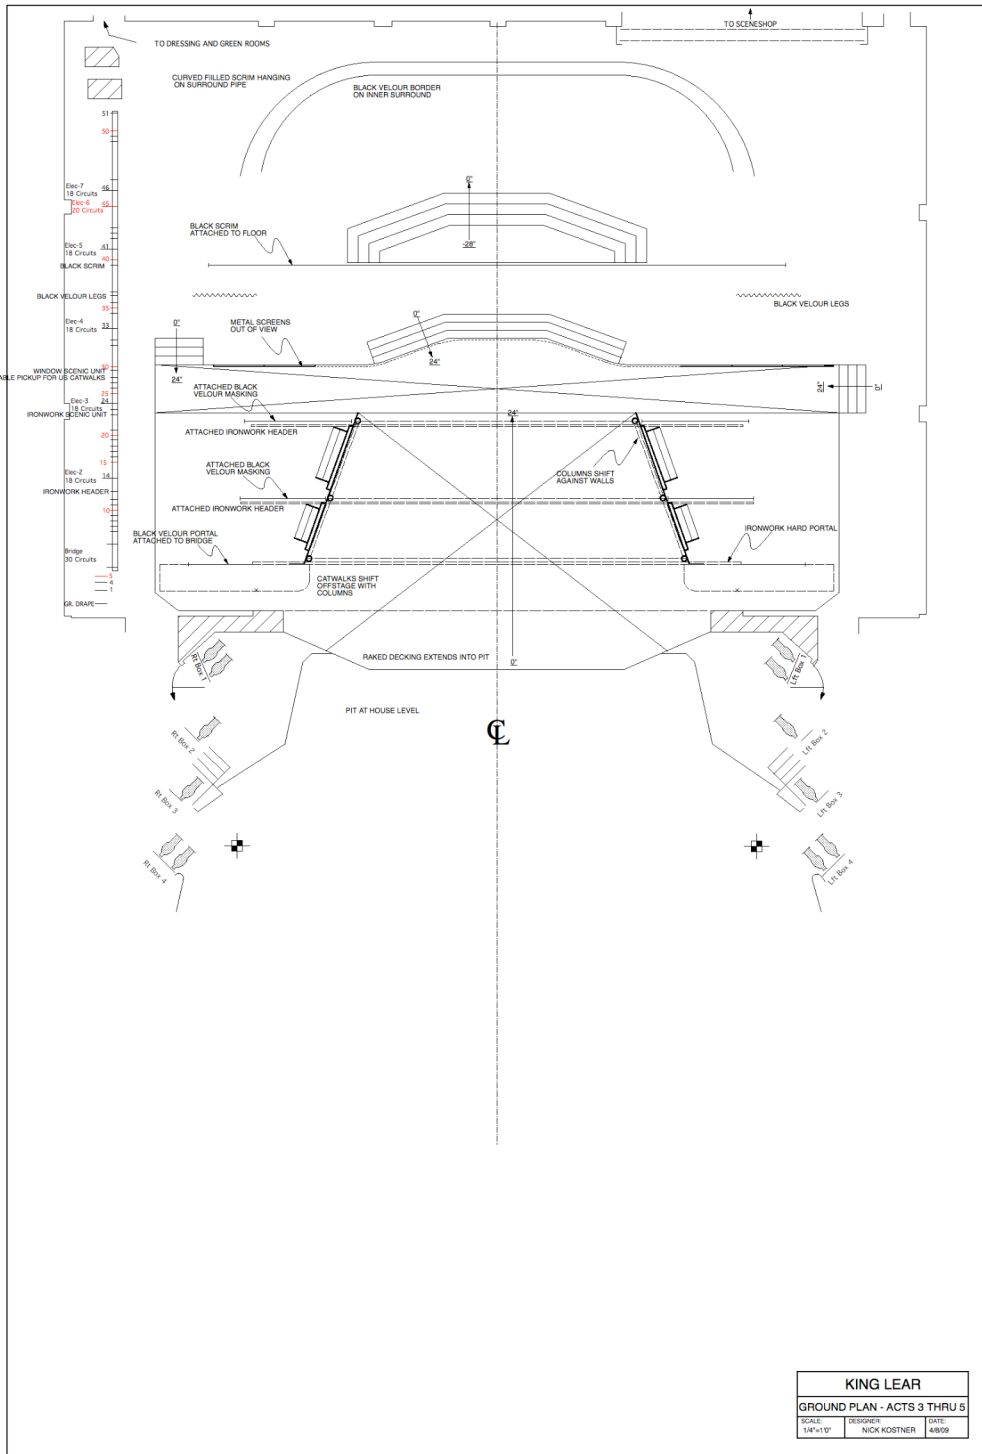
TO DRESSING AND GREEN ROOMS

TO SCENESHOP

CURVED FILLED SCRIM HANGING ON SURROUND PIPE

BLACK VELOUR BORDER ON INNER SURROUND

51
50
Elec-7 18 Circuits 46
Elec-6 20 Circuits 45
Elec-5 18 Circuits 41
40
BLACK SCRIM
BLACK VELOUR LEGS
35
Elec-4 18 Circuits 33
WINDOW SCENIC UNIT
ABLE PICKUP FOR US CATWALKS
25
Elec-3 18 Circuts 24
IRONWORK SCENIC UNIT
20
15
Elec-2 18 Circuts 14
IRONWORK HEADER
10
Bridge 30 Circuts
5
4
1
GR. DRAPE

0"
-28"
BLACK SCRIM ATTACHED TO FLOOR

BLACK VELOUR LEGS

0"
METAL SCREENS OUT OF VIEW
0"
24"
24"
24"
0"
24"

ATTACHED BLACK VELOUR MASKING
ATTACHED IRONWORK HEADER
ATTACHED BLACK VELOUR MASKING
COLUMNS SHIFT AGAINST WALLS
ATTACHED IRONWORK HEADER
IRONWORK HARD PORTAL
BLACK VELOUR PORTAL ATTACHED TO BRIDGE
CATWALKS SHIFT OFFSTAGE WITH COLUMNS

RAKED DECKING EXTENDS INTO PIT
0"
PIT AT HOUSE LEVEL
CL

Rt Box 1
Rt Box 2
Rt Box 3
Rt Box 4
Lft Box 1
Lft Box 2
Lft Box 3
Lft Box 4

KING LEAR
GROUND PLAN - ACTS 3 THRU 5
SCALE: 1/4"=1'0"
DESIGNER: NICK KOSTNER
DATE: 4/8/09